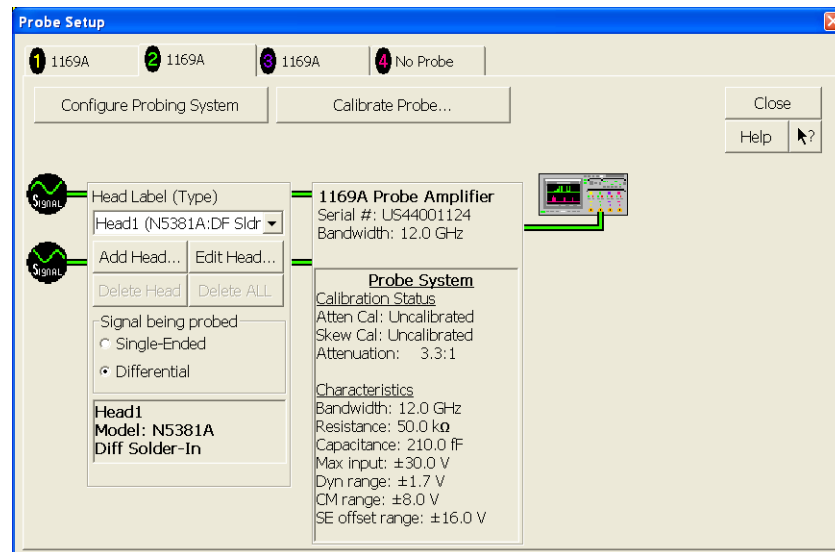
Probe Setup

1 1169A
2 1169A
3 1169A
4 No Probe

Configure Probing System
Calibrate Probe...
Close
Help

Signal
Signal

Head Label (Type)
Head1 (N5381A:DF Sldr
Add Head...
Edit Head...
Delete Head
Delete ALL

Signal being probed
Single-Ended
Differential

Head1
Model: N5381A
Diff Solder-In

1169A Probe Amplifier
Serial #: US44001124
Bandwidth: 12.0 GHz

Probe System
Calibration Status
Atten Cal: Uncalibrated
Skew Cal: Uncalibrated
Attenuation: 3.3:1

Characteristics
Bandwidth: 12.0 GHz
Resistance: 50.0 kΩ
Capacitance: 210.0 fF
Max input: ±30.0 V
Dyn range: ±1.7 V
CM range: ±8.0 V
SE offset range: ±16.0 V